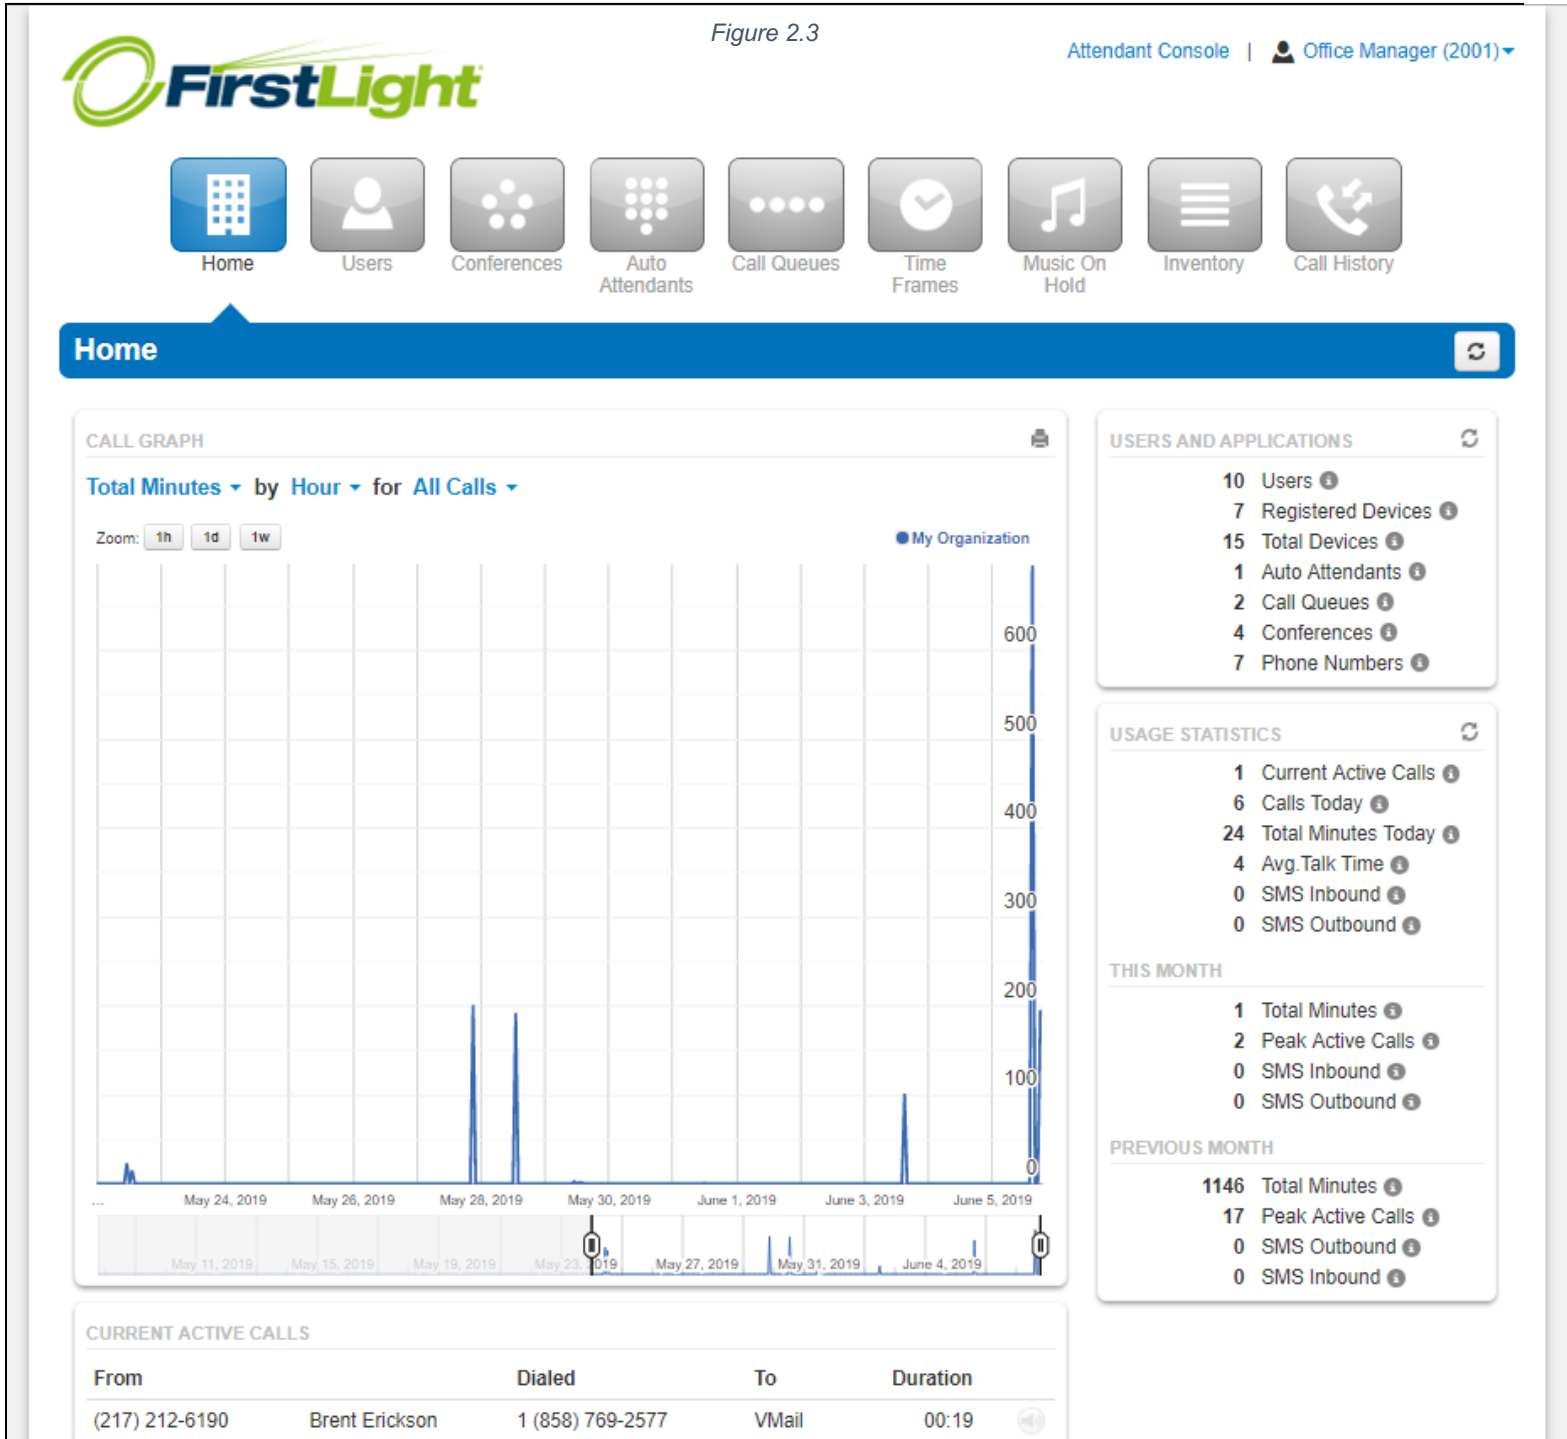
Figure 2.3

FirstLight

Attendant Console | Office Manager (2001)

Home
Users
Conferences
Auto Attendants
Call Queues
Time Frames
Music On Hold
Inventory
Call History

Home

CALL GRAPH

Total Minutes by Hour for All Calls

Zoom: 1h 1d 1w

My Organization

600
500
400
300
200
100
0

... May 24, 2019 May 26, 2019 May 28, 2019 May 30, 2019 June 1, 2019 June 3, 2019 June 5, 2019

May 11, 2019 May 15, 2019 May 19, 2019 May 23, 2019 May 27, 2019 May 31, 2019 June 4, 2019

USERS AND APPLICATIONS

10 Users
7 Registered Devices
15 Total Devices
1 Auto Attendants
2 Call Queues
4 Conferences
7 Phone Numbers

USAGE STATISTICS

1 Current Active Calls
6 Calls Today
24 Total Minutes Today
4 Avg.Talk Time
0 SMS Inbound
0 SMS Outbound

THIS MONTH

1 Total Minutes
2 Peak Active Calls
0 SMS Inbound
0 SMS Outbound

PREVIOUS MONTH

1146 Total Minutes
17 Peak Active Calls
0 SMS Outbound
0 SMS Inbound

CURRENT ACTIVE CALLS

| From | | Dialed | To | Duration |
|---|---|---|---|---|
| (217) 212-6190 | Brent Erickson | 1 (858) 769-2577 | VMail | 00:19 |